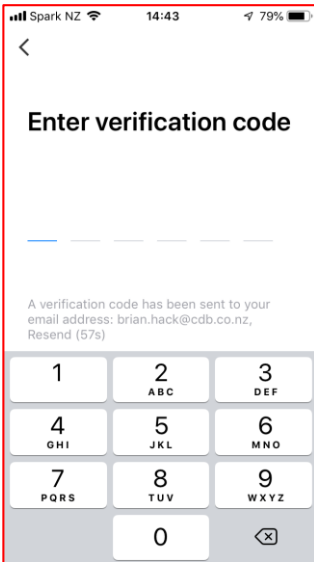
Spark NZ 14:43 79%

<

Enter verification code

A verification code has been sent to your email address: brian.hack@cdb.co.nz, Resend (57s)

| 1 | 2 ABC | 3 DEF |
|---|---|---|
| 4 GHI | 5 JKL | 6 MNO |
| 7 PQRS | 8 TUV | 9 WXYZ |
| | 0 | ⌫ |